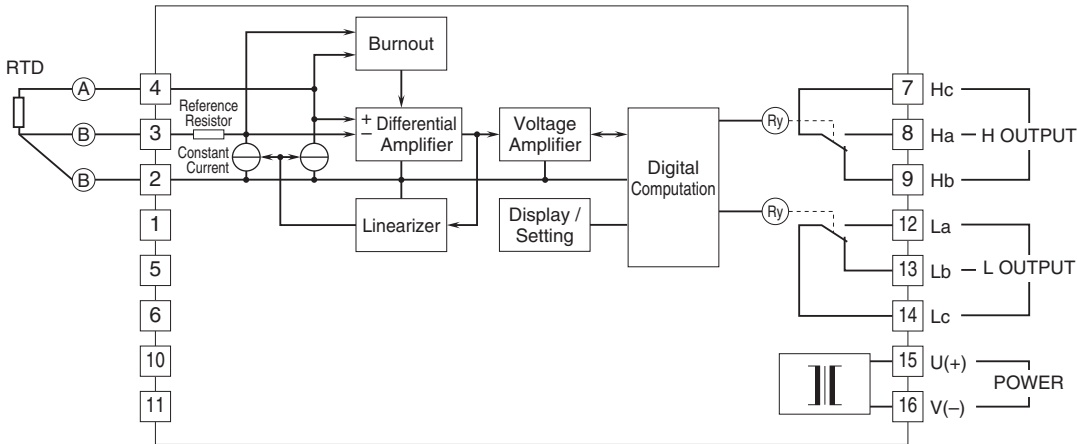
RTD

A

B

B

4

3

2

1

5

6

10

11

Reference Resistor

Constant Current

Burnout

+
−
Differential Amplifier

Linearizer

Voltage Amplifier

Display / Setting

Digital Computation

Ry

Ry

7 Hc

8 Ha — H OUTPUT

9 Hb

12 La

13 Lb — L OUTPUT

14 Lc

15 U(+)

16 V(−)

POWER